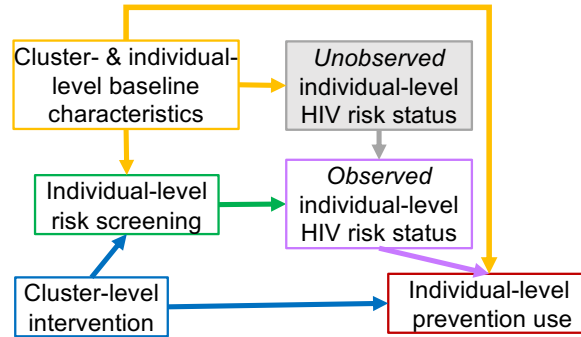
Cluster- & individual-level baseline characteristics

Unobserved individual-level HIV risk status

Individual-level risk screening

Observed individual-level HIV risk status

Cluster-level intervention

Individual-level prevention use